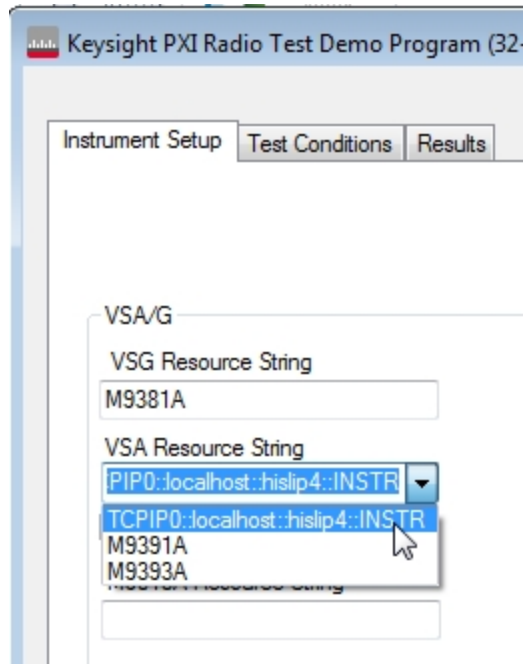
Keysight PXI Radio Test Demo Program (32-

Instrument Setup
Test Conditions
Results

VSA/G

VSG Resource String

M9381A

VSA Resource String

PIP0::localhost::hislip4::INSTR

TCPIP0::localhost::hislip4::INSTR
M9391A
M9393A

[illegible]